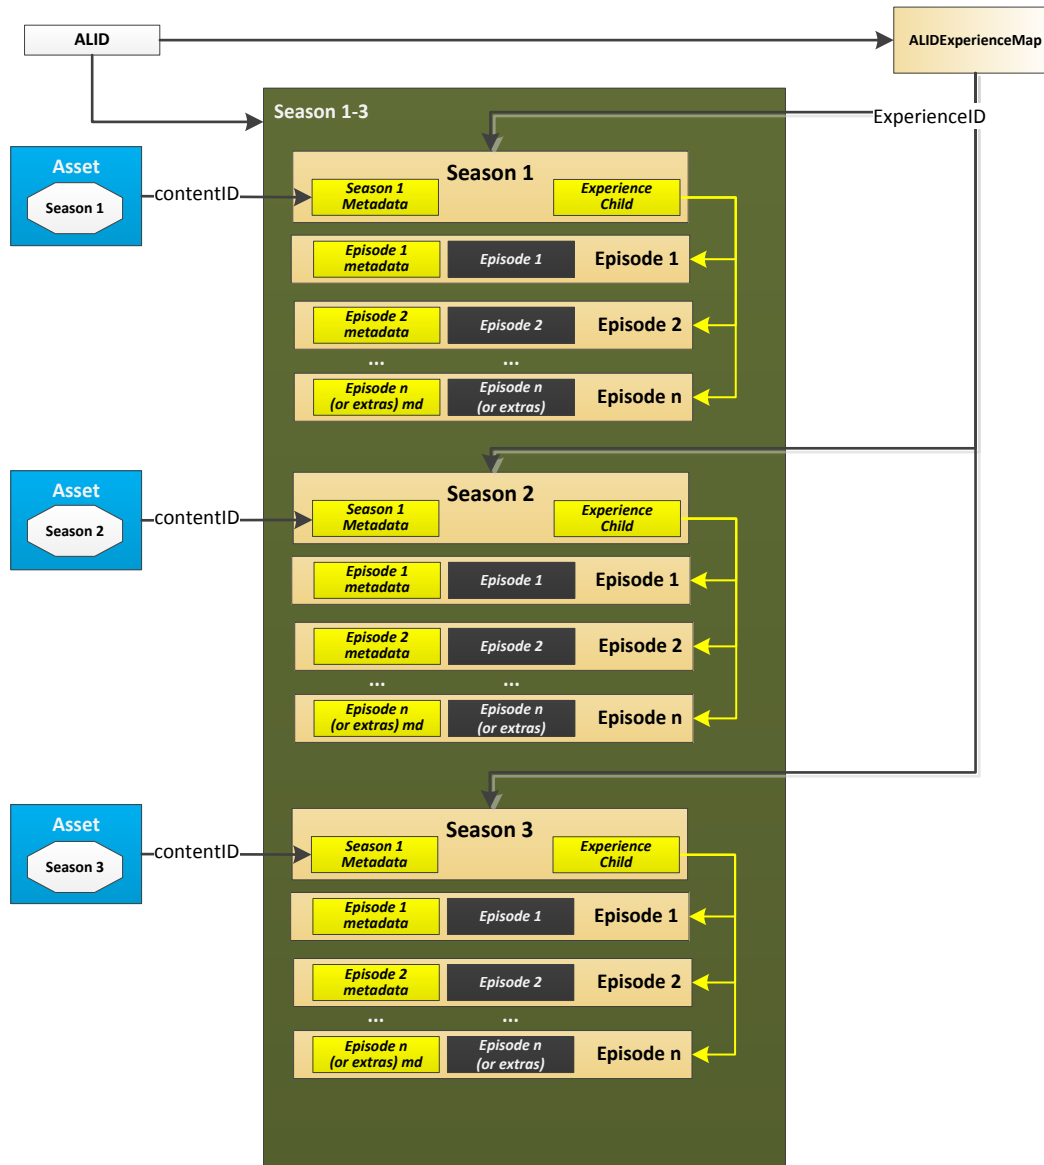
ALID

ALIDExperienceMap

Season 1-3

ExperienceID

Asset
Season 1

contentID

Season 1
Season 1 Metadata
Experience Child

Episode 1 metadata
Episode 1
Episode 1

Episode 2 metadata
Episode 2
Episode 2

...
...

Episode n (or extras) md
Episode n (or extras)
Episode n

Asset
Season 2

contentID

Season 2
Season 1 Metadata
Experience Child

Episode 1 metadata
Episode 1
Episode 1

Episode 2 metadata
Episode 2
Episode 2

...
...

Episode n (or extras) md
Episode n (or extras)
Episode n

Asset
Season 3

contentID

Season 3
Season 1 Metadata
Experience Child

Episode 1 metadata
Episode 1
Episode 1

Episode 2 metadata
Episode 2
Episode 2

...
...

Episode n (or extras) md
Episode n (or extras)
Episode n